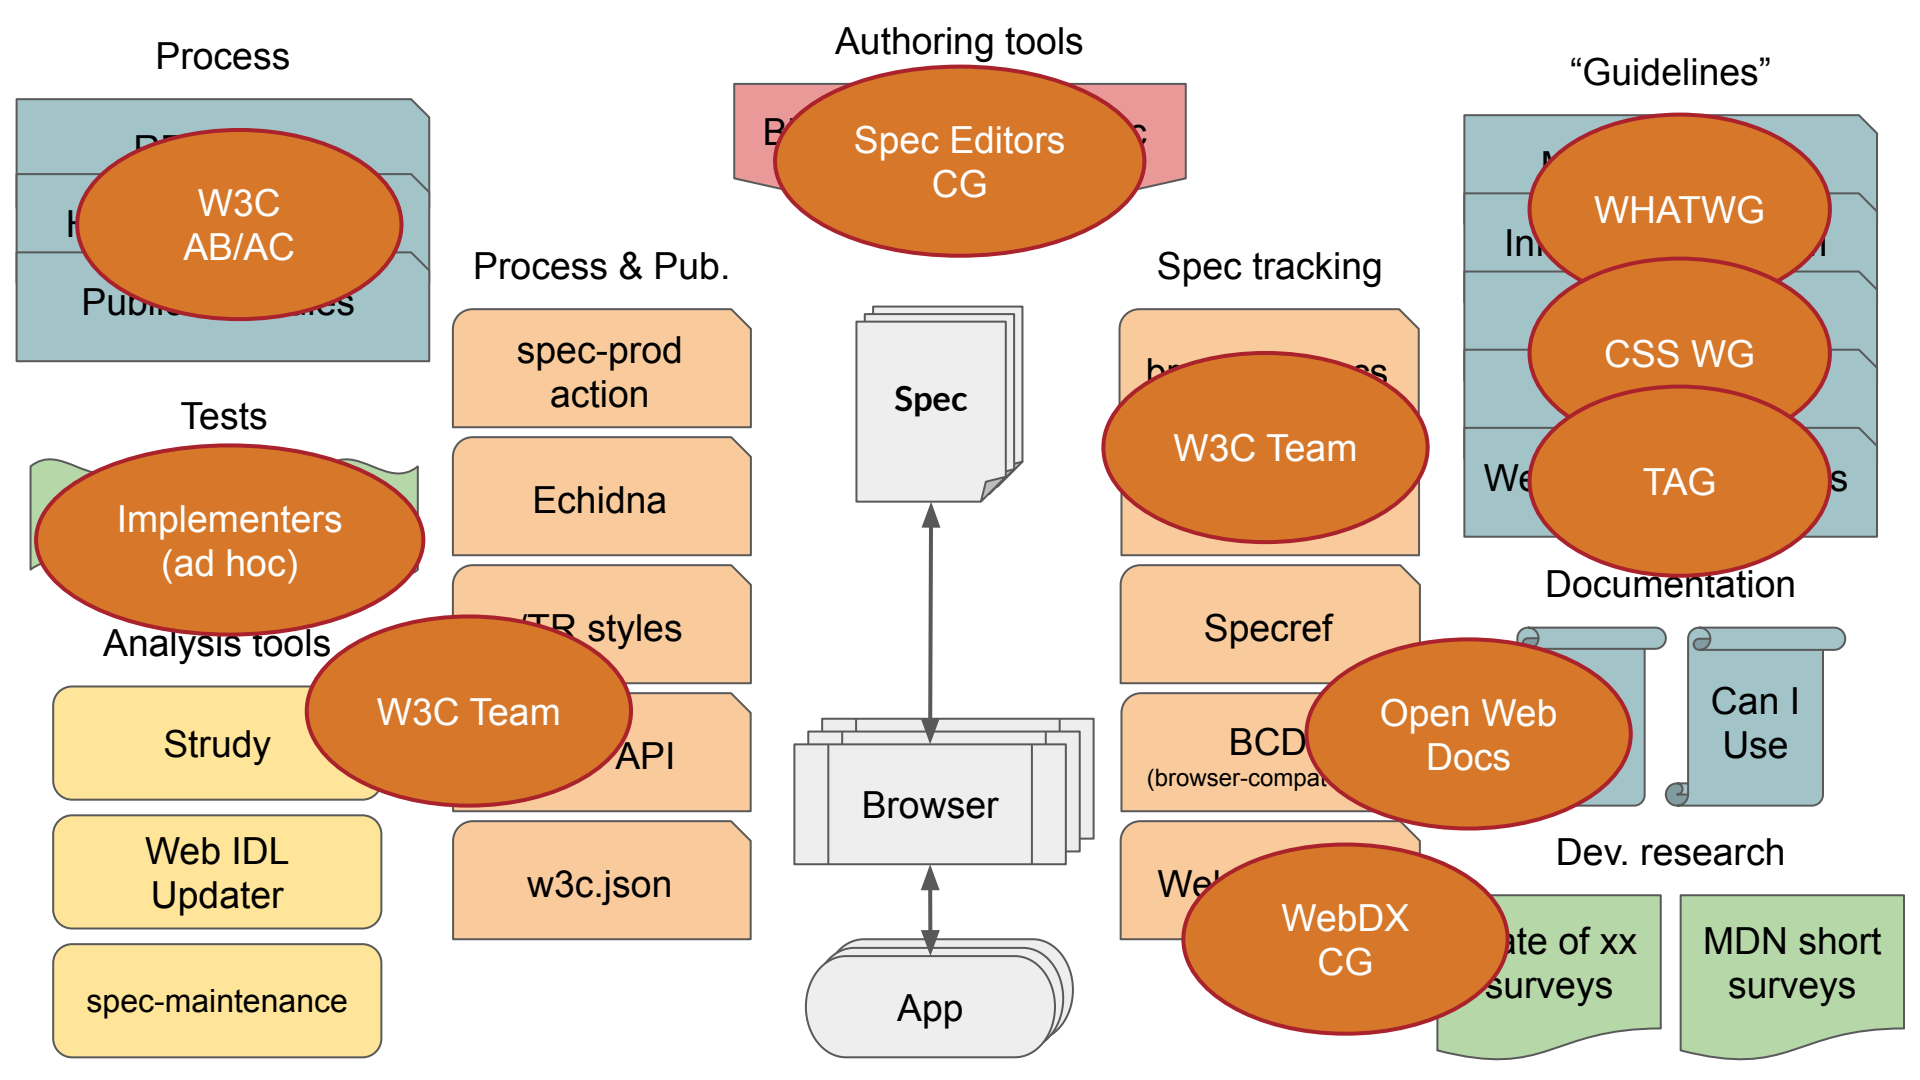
Process

W3C AB/AC

Publi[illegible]es

Authoring tools

B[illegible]c

Spec Editors CG

"Guidelines"

WHATWG

In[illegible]

CSS WG

TAG

We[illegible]s

Process & Pub.

spec-prod action

Echidna

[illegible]TR styles

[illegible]API

w3c.json

Spec tracking

br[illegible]s

W3C Team

Specref

BCD
(browser-compat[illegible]

We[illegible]

Spec

Browser

App

Tests

Implementers (ad hoc)

Analysis tools

W3C Team

Strudy

Web IDL Updater

spec-maintenance

Documentation

Open Web Docs

Can I Use

Dev. research

WebDX CG

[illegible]ate of xx surveys

MDN short surveys